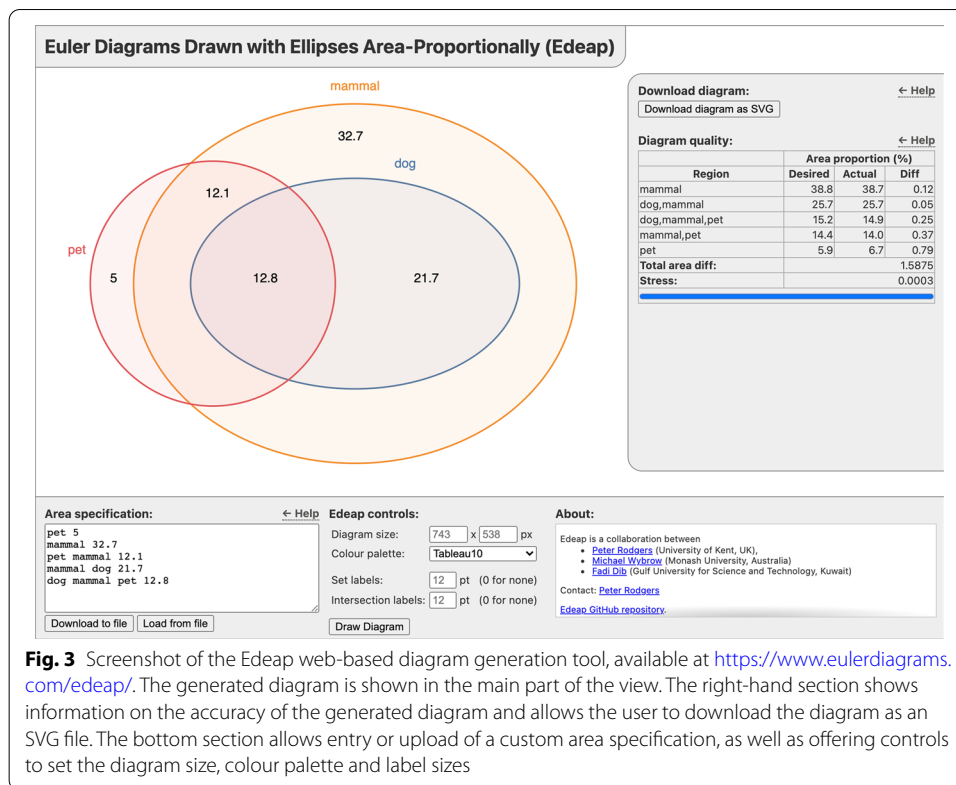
Euler Diagrams Drawn with Ellipses Area-Proportionally (Edeap)

mammal

32.7

dog

12.1

pet

5

12.8

21.7

Download diagram:

← Help

Download diagram as SVG

Diagram quality:

← Help

| Region | Desired | Actual | Diff |
|---|---|---|---|
| | Area proportion (%) | | |
| mammal | 38.8 | 38.7 | 0.12 |
| dog,mammal | 25.7 | 25.7 | 0.05 |
| dog,mammal,pet | 15.2 | 14.9 | 0.25 |
| mammal,pet | 14.4 | 14.0 | 0.37 |
| pet | 5.9 | 6.7 | 0.79 |
| Total area diff: | | | 1.5875 |
| Stress: | | | 0.0003 |

Area specification:

← Help

pet 5
mammal 32.7
pet mammal 12.1
mammal dog 21.7
dog mammal pet 12.8

Download to file

Load from file

Edeap controls:

Diagram size: 743 x 538 px

Colour palette: Tableau10

Set labels: 12 pt (0 for none)

Intersection labels: 12 pt (0 for none)

Draw Diagram

About:

Edeap is a collaboration between

• Peter Rodgers (University of Kent, UK),
• Michael Wybrow (Monash University, Australia)
• Fadi Dib (Gulf University for Science and Technology, Kuwait)

Contact: Peter Rodgers

Edeap GitHub repository.

Fig. 3 Screenshot of the Edeap web-based diagram generation tool, available at https://www.eulerdiagrams.com/edeap/. The generated diagram is shown in the main part of the view. The right-hand section shows information on the accuracy of the generated diagram and allows the user to download the diagram as an SVG file. The bottom section allows entry or upload of a custom area specification, as well as offering controls to set the diagram size, colour palette and label sizes